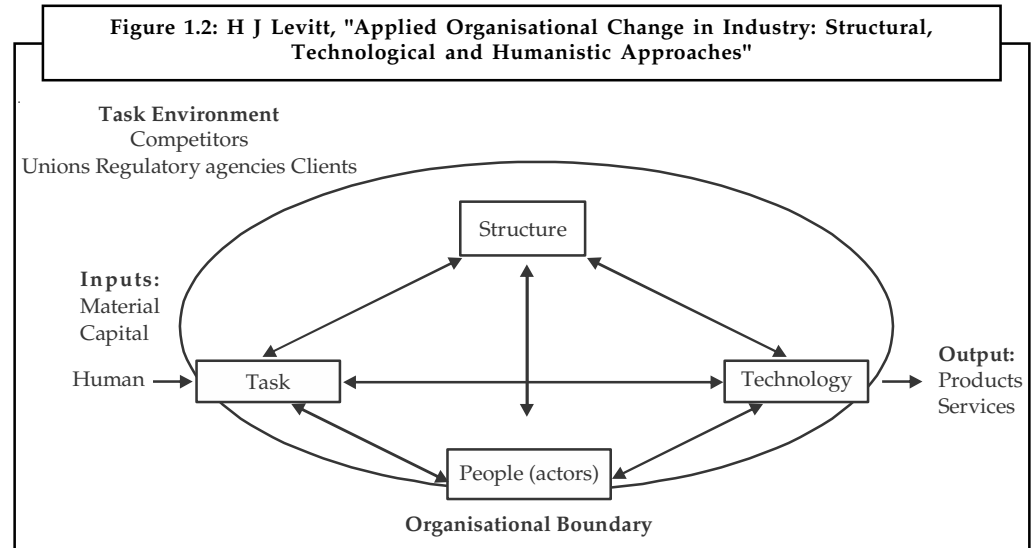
Figure 1.2: H J Levitt, "Applied Organisational Change in Industry: Structural, Technological and Humanistic Approaches"

Task Environment
Competitors
Unions Regulatory agencies Clients

Structure

Inputs:
Material
Capital
Human

Task

Technology

Output:
Products
Services

People (actors)

Organisational Boundary